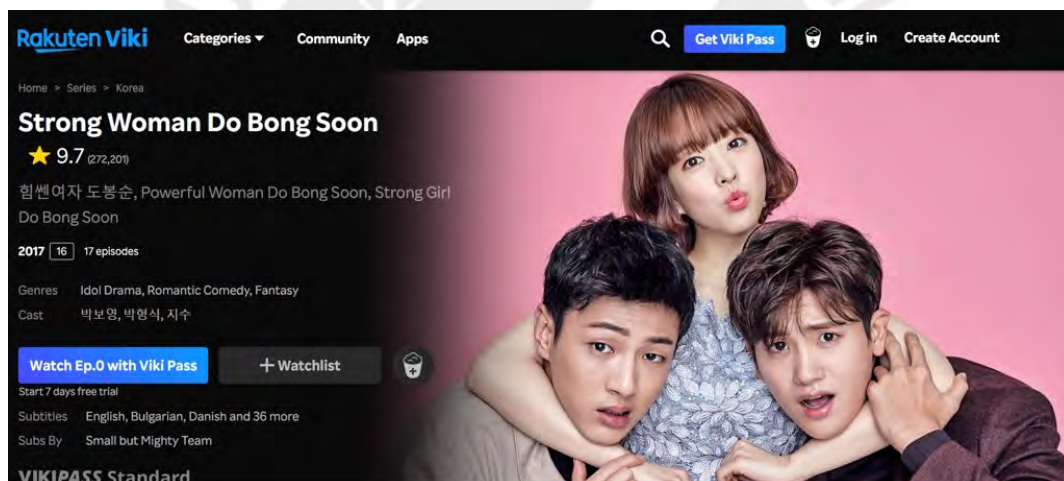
Rakuten Viki Categories ▾ Community Apps Get Viki Pass Log in Create Account

Home > Series > Korea

Strong Woman Do Bong Soon

★ 9.7 (272,201)

힘쎈여자 도봉순, Powerful Woman Do Bong Soon, Strong Girl Do Bong Soon

2017 16 17 episodes

Genres Idol Drama, Romantic Comedy, Fantasy
Cast 박보영, 박형식, 지수

Watch Ep.0 with Viki Pass
Start 7 days free trial

+ Watchlist

Subtitles English, Bulgarian, Danish and 36 more
Subs By Small but Mighty Team

VIKIPASS Standard